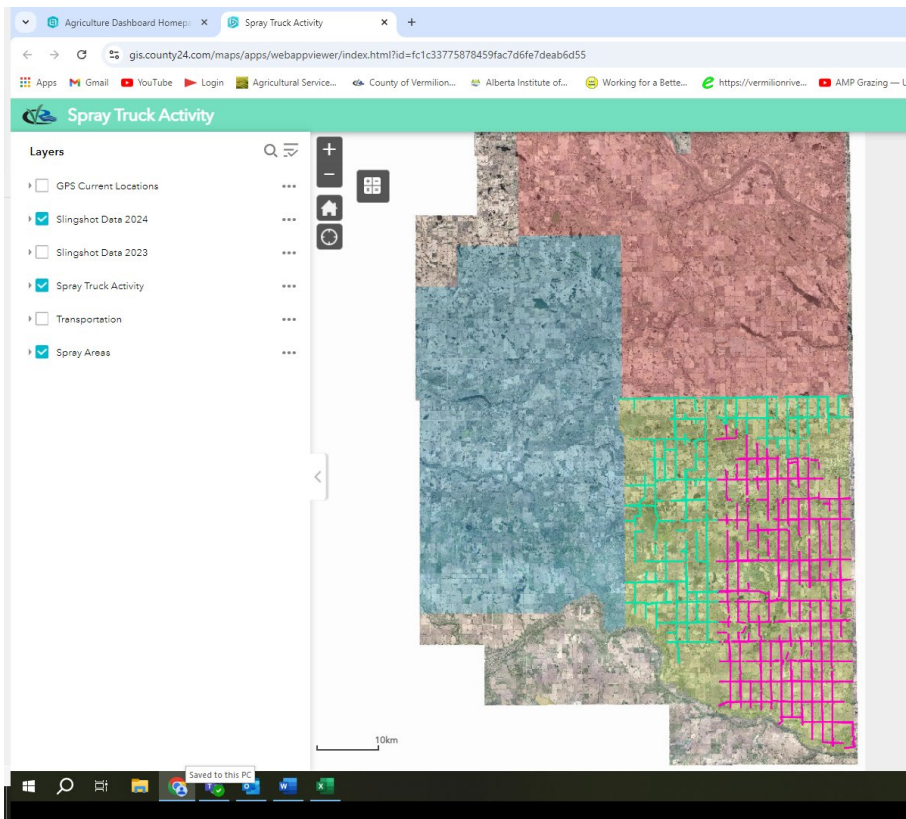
Agriculture Dashboard Homep ×
Spray Truck Activity ×
+

gis.county24.com/maps/apps/webappviewer/index.html?id=fc1c33775878459fac7d6fe7deab6d55

Apps Gmail YouTube Login Agricultural Service... County of Vermilion... Alberta Institute of... Working for a Bette... https://vermilionrive... AMP Grazing — U

Spray Truck Activity

Layers

GPS Current Locations
Slingshot Data 2024
Slingshot Data 2023
Spray Truck Activity
Transportation
Spray Areas

+
−

10km

Saved to this PC